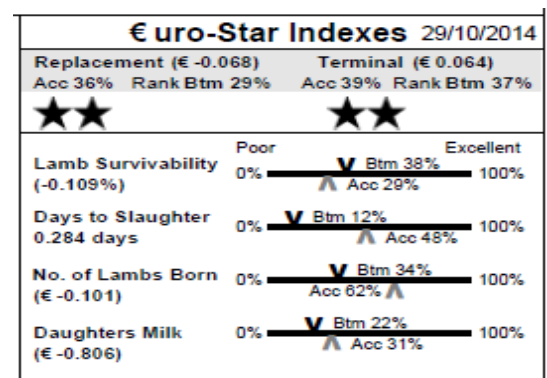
€uro-Star Indexes 29/10/2014

Replacement (€ -0.068)
Acc 36% Rank Btm 29%

Terminal (€ 0.064)
Acc 39% Rank Btm 37%

Poor
Excellent

Lamb Survivability (-0.109%)
0% Btm 38% Acc 29% 100%

Days to Slaughter 0.284 days
0% Btm 12% Acc 48% 100%

No. of Lambs Born (€ -0.101)
0% Btm 34% Acc 62% 100%

Daughters Milk (€ -0.806)
0% Btm 22% Acc 31% 100%